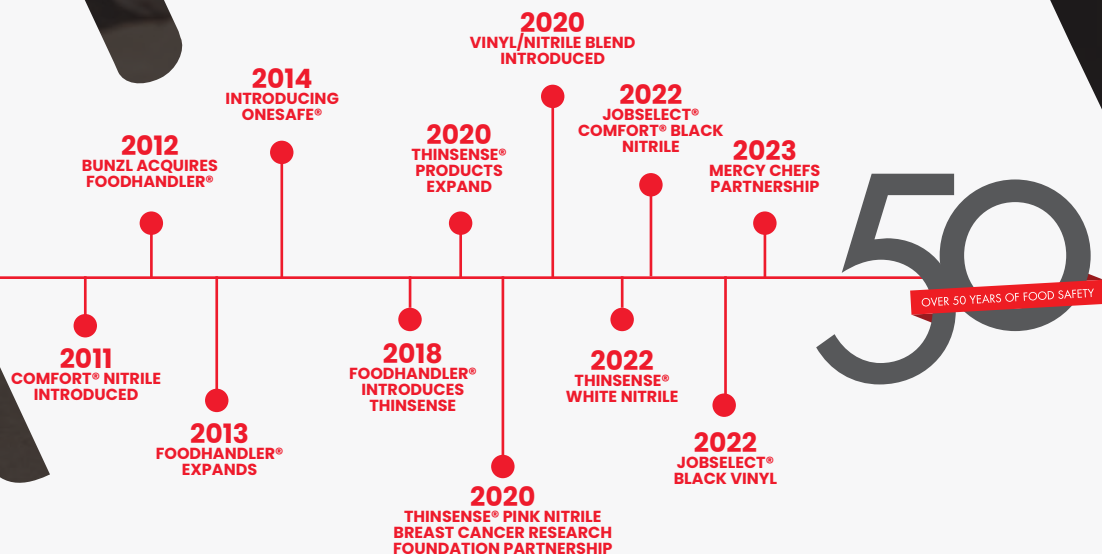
2020
VINYL/NITRILE BLEND INTRODUCED

2014
INTRODUCING ONESAFE®

2012
BUNZL ACQUIRES FOODHANDLER®

2020
THINSENSE® PRODUCTS EXPAND

2022
JOBSELECT® COMFORT® BLACK NITRILE

2023
MERCY CHEFS PARTNERSHIP

50
OVER 50 YEARS OF FOOD SAFETY

2011
COMFORT® NITRILE INTRODUCED

2013
FOODHANDLER® EXPANDS

2018
FOODHANDLER® INTRODUCES THINSENSE

2020
THINSENSE® PINK NITRILE BREAST CANCER RESEARCH FOUNDATION PARTNERSHIP

2022
THINSENSE® WHITE NITRILE

2022
JOBSELECT® BLACK VINYL